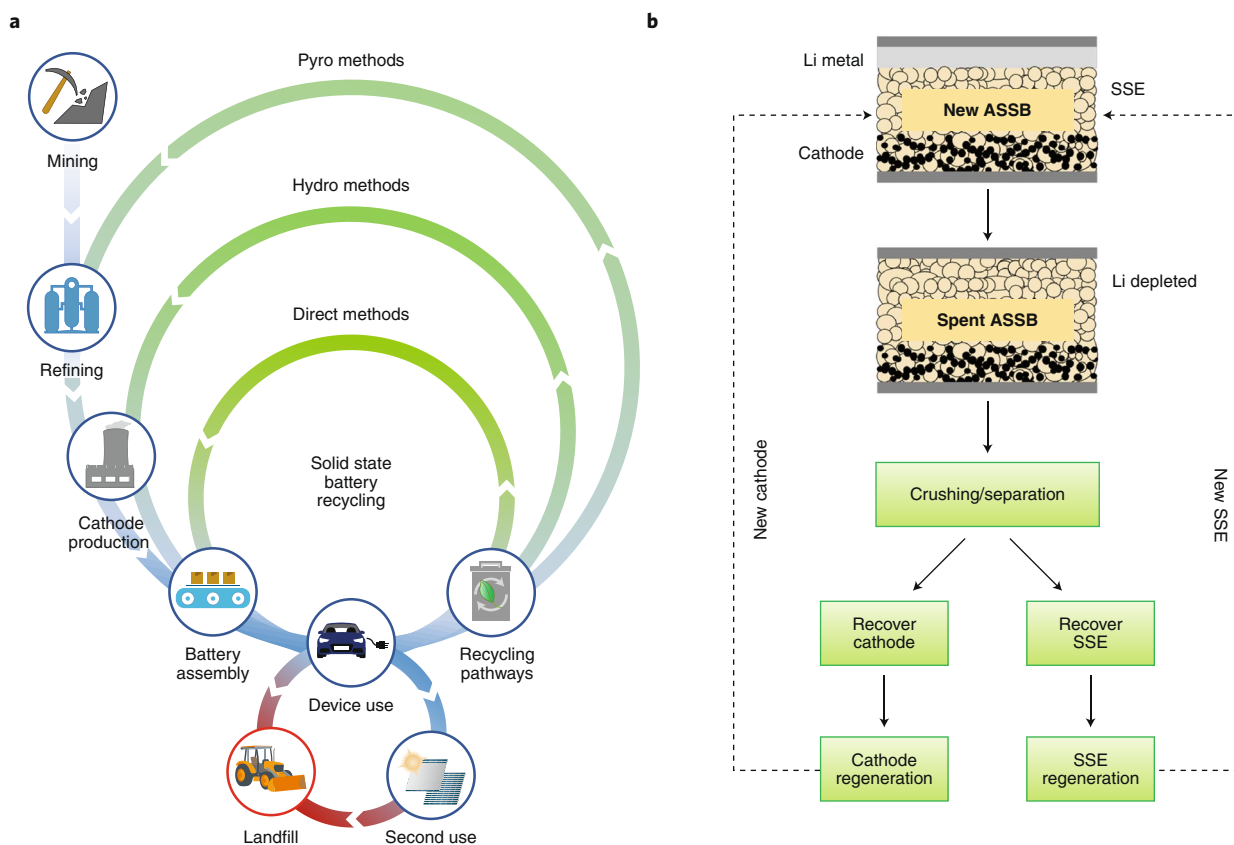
a

Pyro methods

Hydro methods

Direct methods

Mining

Refining

Cathode production

Solid state battery recycling

Battery assembly

Device use

Recycling pathways

Landfill

Second use

b

Li metal

SSE

New ASSB

Cathode

Li depleted

Spent ASSB

New cathode

New SSE

Crushing/separation

Recover cathode

Recover SSE

Cathode regeneration

SSE regeneration